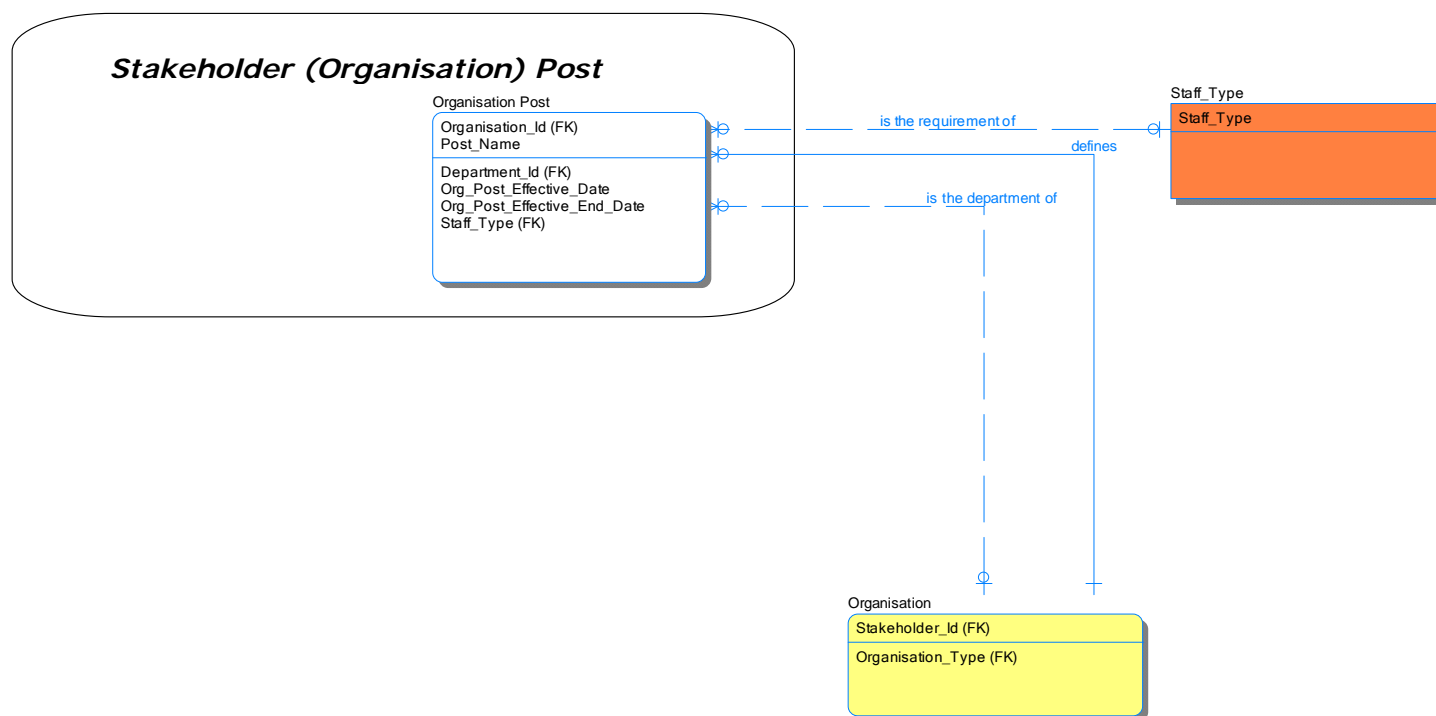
Stakeholder (Organisation) Post

Organisation Post

Organisation_Id (FK)
Post_Name

Department_Id (FK)
Org_Post_Effective_Date
Org_Post_Effective_End_Date
Staff_Type (FK)

is the requirement of

defines

is the department of

Staff_Type

Staff_Type

Organisation

Stakeholder_Id (FK)

Organisation_Type (FK)